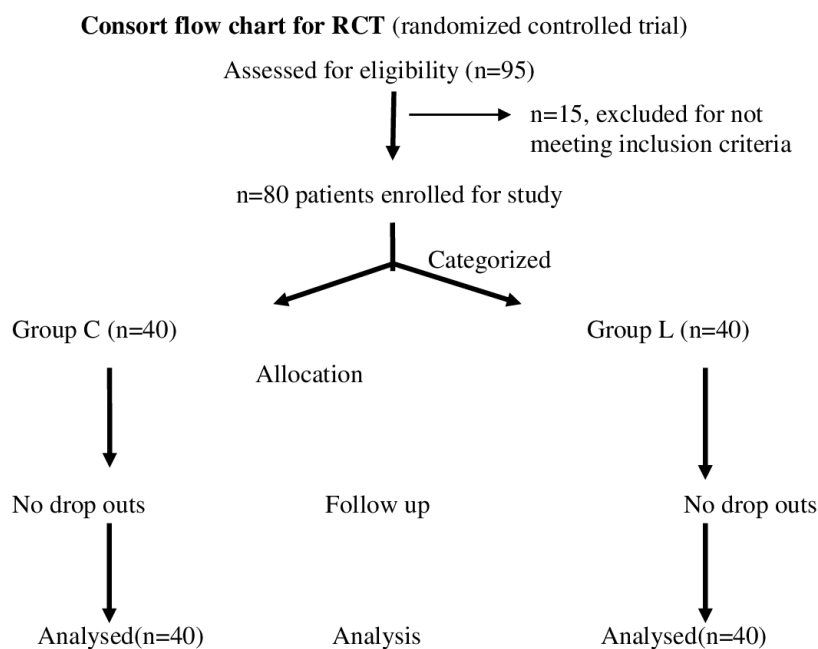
**Consort flow chart for RCT** (randomized controlled trial)

Assessed for eligibility (n=95)

n=15, excluded for not meeting inclusion criteria

n=80 patients enrolled for study

Categorized

Group C (n=40)

Group L (n=40)

Allocation

No drop outs

Follow up

No drop outs

Analysed(n=40)

Analysis

Analysed(n=40)